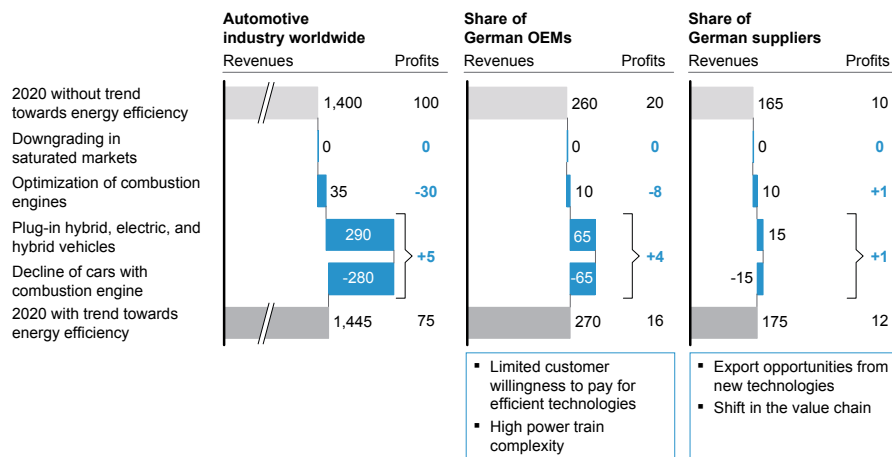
| | Automotive industry worldwide Revenues | Profits | Share of German OEMs Revenues | Profits | Share of German suppliers Revenues | Profits |
|---|---|---|---|---|---|---|
| 2020 without trend towards energy efficiency | 1,400 | 100 | 260 | 20 | 165 | 10 |
| Downgrading in saturated markets | 0 | 0 | 0 | 0 | 0 | 0 |
| Optimization of combustion engines | 35 | -30 | 10 | -8 | 10 | +1 |
| Plug-in hybrid, electric, and hybrid vehicles | 290 | +5 | 65 | +4 | 15 | +1 |
| Decline of cars with combustion engine | -280 | | -65 | | -15 | |
| 2020 with trend towards energy efficiency | 1,445 | 75 | 270 | 16 | 175 | 12 |

▪ Limited customer willingness to pay for efficient technologies
▪ High power train complexity

▪ Export opportunities from new technologies
▪ Shift in the value chain